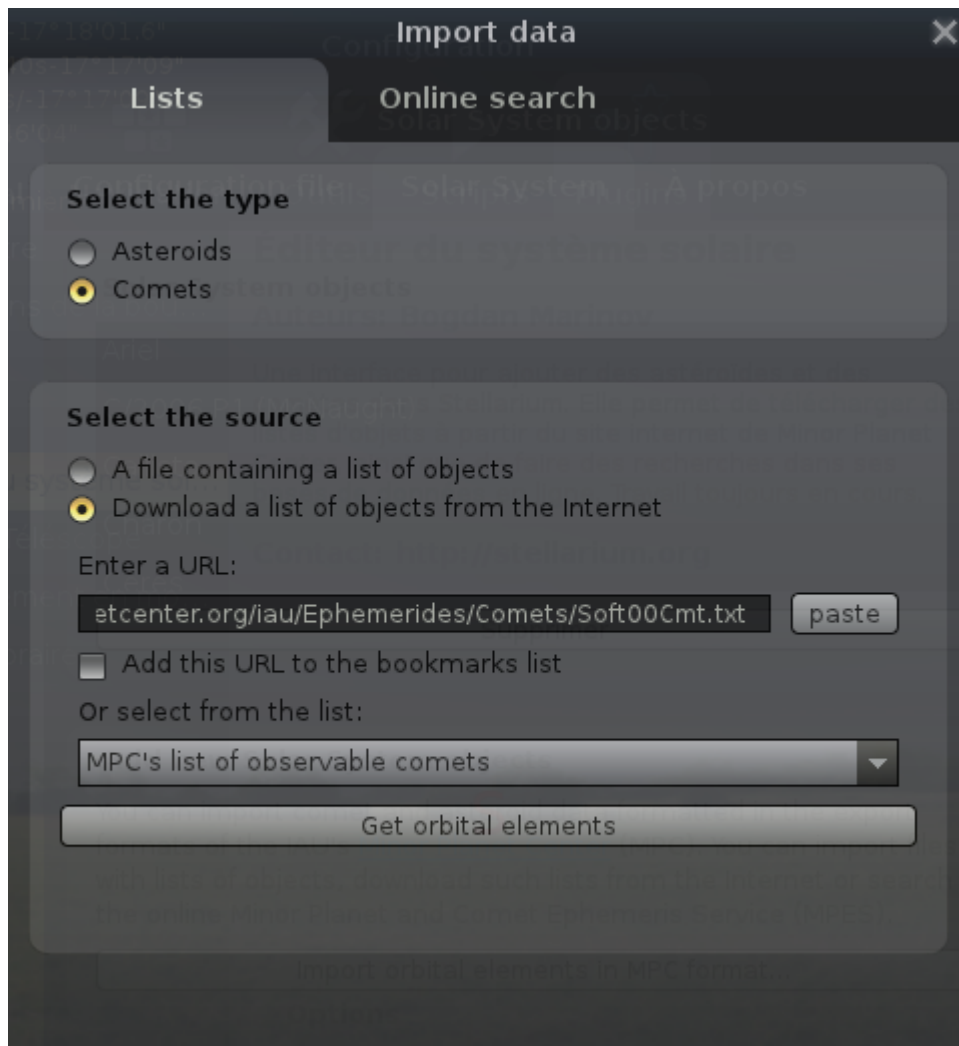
Import data

Lists

Online search

Select the type

Asteroids

Comets

Select the source

A file containing a list of objects

Download a list of objects from the Internet

Enter a URL:

etcenter.org/iau/Ephemerides/Comets/Soft00Cmt.txt

paste

Add this URL to the bookmarks list

Or select from the list:

MPC's list of observable comets

Get orbital elements